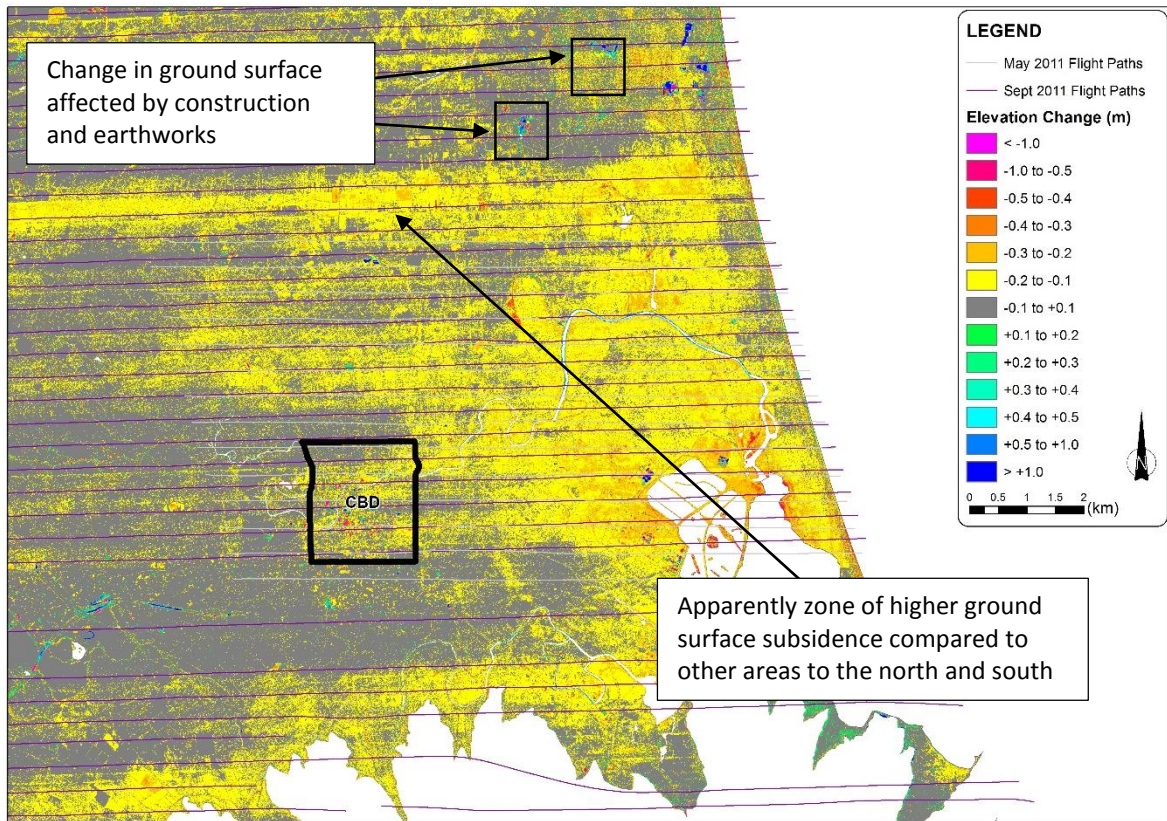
Change in ground surface affected by construction and earthworks

LEGEND
May 2011 Flight Paths
Sept 2011 Flight Paths
Elevation Change (m)
< -1.0
-1.0 to -0.5
-0.5 to -0.4
-0.4 to -0.3
-0.3 to -0.2
-0.2 to -0.1
-0.1 to +0.1
+0.1 to +0.2
+0.2 to +0.3
+0.3 to +0.4
+0.4 to +0.5
+0.5 to +1.0
> +1.0
0 0.5 1 1.5 2 (km)
N

CBD

Apparently zone of higher ground surface subsidence compared to other areas to the north and south